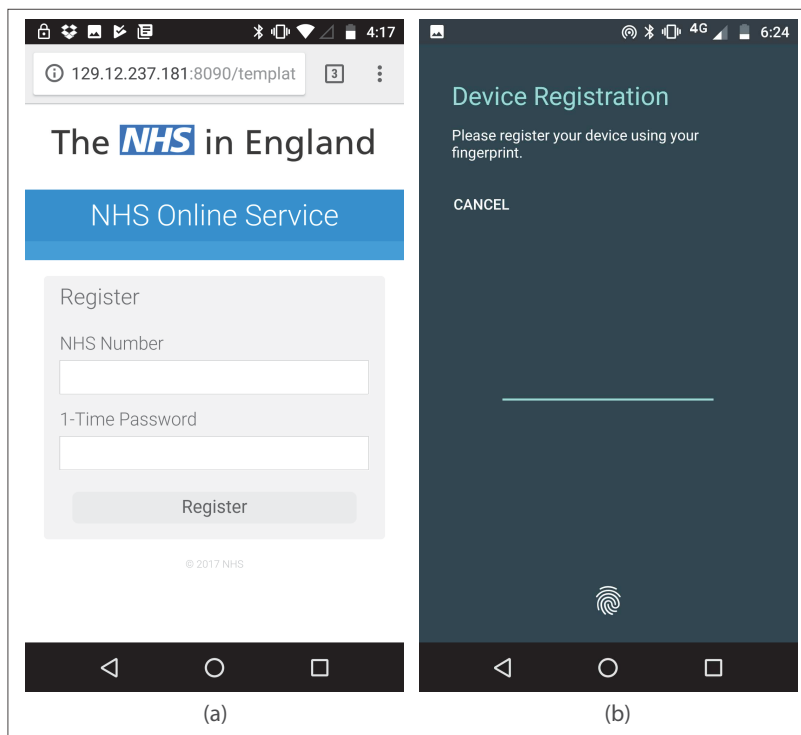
4:17

129.12.237.181:8090/templat

3

The NHS in England

NHS Online Service

Register

NHS Number

1-Time Password

Register

© 2017 NHS

(a)

4G 6:24

Device Registration

Please register your device using your fingerprint.

CANCEL

(b)